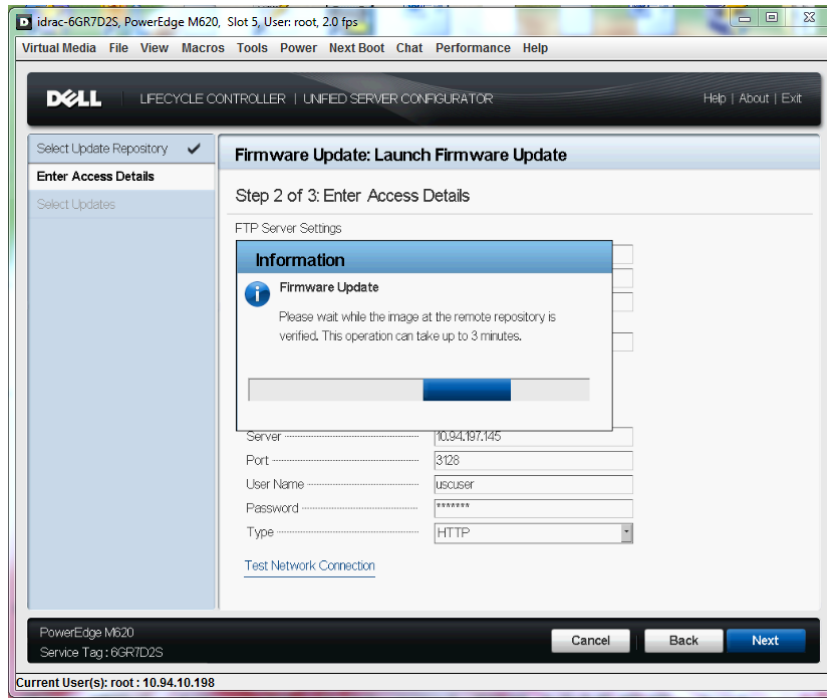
idrac-6GR7D2S, PowerEdge M620, Slot 5, User: root, 2.0 fps

Virtual Media File View Macros Tools Power Next Boot Chat Performance Help

DELL LIFECYCLE CONTROLLER | UNIFIED SERVER CONFIGURATOR

Help | About | Exit

Select Update Repository ✔
Enter Access Details
Select Updates

Firmware Update: Launch Firmware Update

Step 2 of 3: Enter Access Details

FTP Server Settings

Information

Firmware Update

Please wait while the image at the remote repository is verified. This operation can take up to 3 minutes.

Server 10.94.197.145
Port 3128
User Name uscuser
Password *******
Type HTTP

Test Network Connection

PowerEdge M620
Service Tag : 6GR7D2S

Cancel Back Next

Current User(s): root : 10.94.10.198